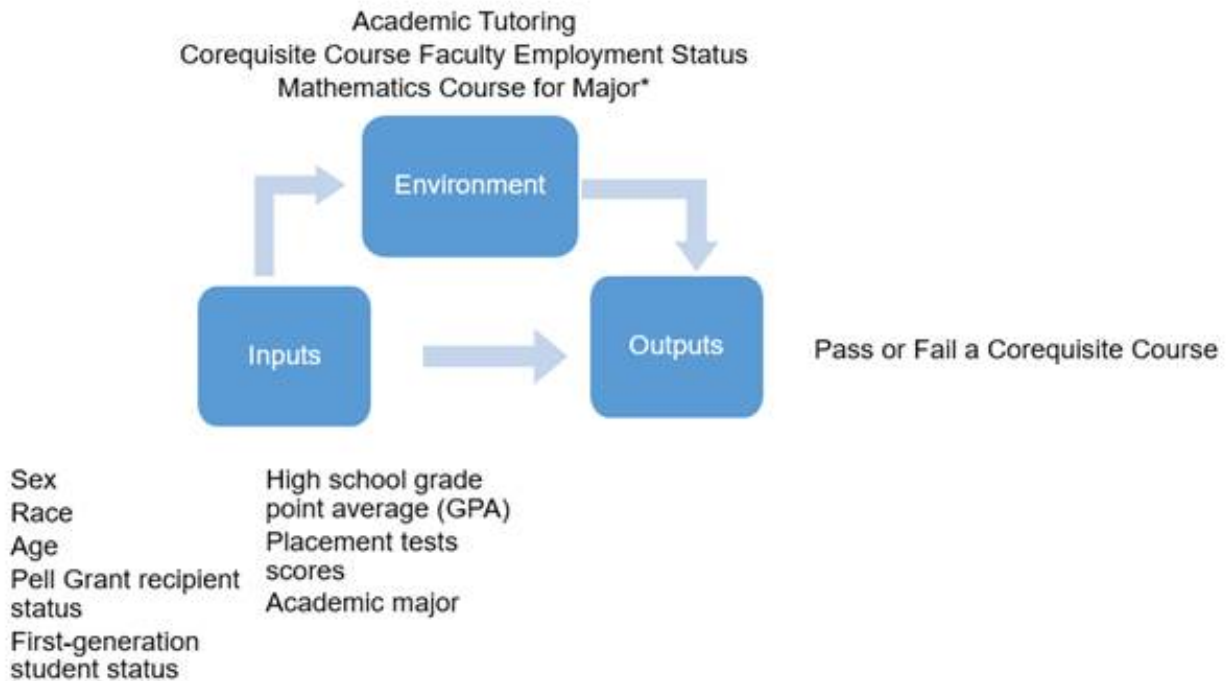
Academic Tutoring
Corequisite Course Faculty Employment Status
Mathematics Course for Major*

Environment

Inputs

Outputs

Pass or Fail a Corequisite Course

Sex
Race
Age
Pell Grant recipient status
First-generation student status

High school grade point average (GPA)
Placement tests scores
Academic major